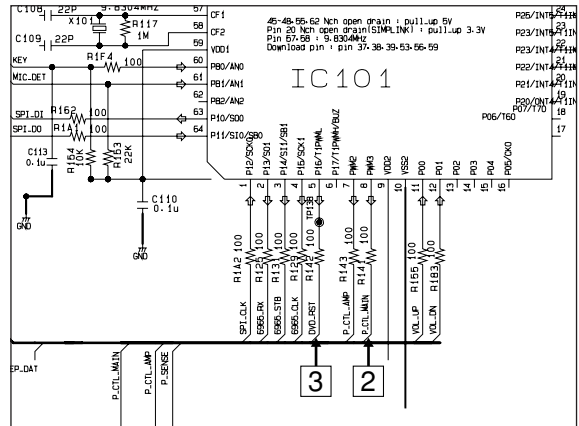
C108 22P 9.8304MHz
X101
R117
1M
C109 22P
KEY
R1F4 100
MIC_DET
SPI_DI R162 100
SPI_DO R1A1 100
C113 0.1u
R1E4 10K
R153 22K
GND
C110 0.1u
GND
57 CF1
58 CF2
59 VDD1
60 PB0/AN0
61 PB1/AN1
62 PB2/AN2
63 P10/SO0
64 P11/SI0/SB0
45・48・55・62 Nch open drain : pull_up 5V
Pin 20 Nch open drain(SIMPLINK) : pull_up 3.3V
Pin 57・58 : 9.8304MHz
Download pin : pin 37・38・39・53・56・59
IC101
P26/INT5
P23/INT5
P23/INT4
P22/INT4
P21/INT4
P20/INT4
P07/T70
P06/T60
P12/SCK0 1
P13/SO1 2
P14/SI1/SB1 3
P15/SCK1 4
P16/T1PWML 5
P17/T1PWMH/BUZ 6
PWM2 7
PWM3 8
VDD2 9
VSS2 10
P00 11
P01 12
P02 13
P03 14
P04 15
P05/CKO 16
TP1
R1A2 100
R125 100
R13 100
R129 100
R142 100
R143 100
R14 100
R155 100
R183 100
SPI_CLK
6965_RX
6965_STB
6965_CLK
DVD_RST
P_CTL_AMP
P_CTL_MAIN
VOL_UP
VOL_DN
EP_DAT
P_CTL_MAIN
P_CTL_AMP
P_SENSE
3
2